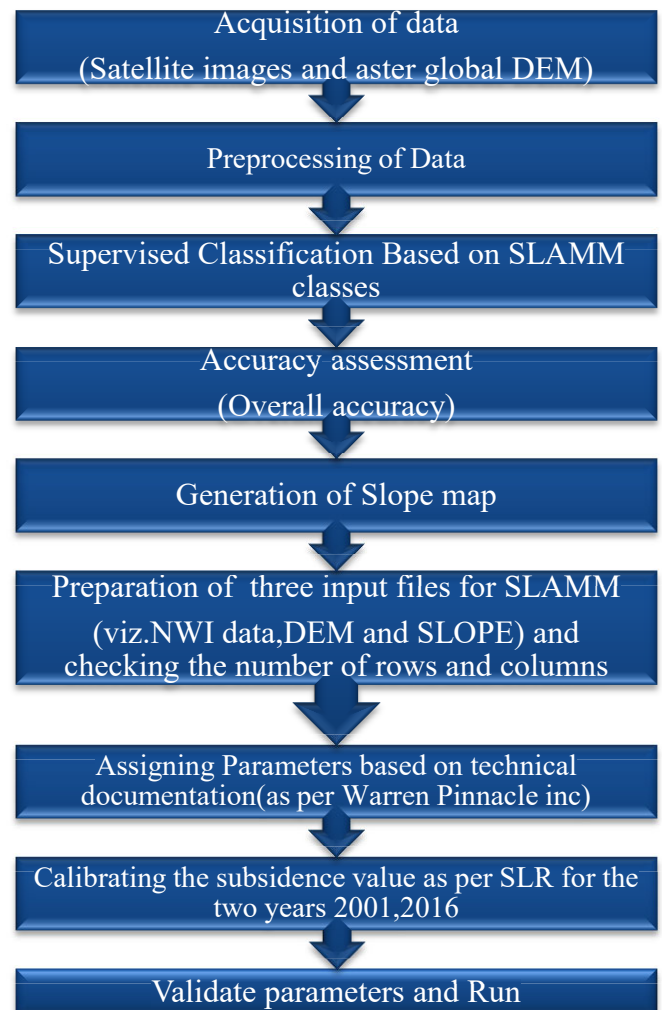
Acquisition of data

(Satellite images and aster global DEM)

Preprocessing of Data

Supervised Classification Based on SLAMM classes

Accuracy assessment

(Overall accuracy)

Generation of Slope map

Preparation of  three input files for SLAMM

(viz.NWI data,DEM and SLOPE) and checking the number of rows and columns

Assigning Parameters based on technical documentation(as per Warren Pinnacle inc)

Calibrating the subsidence value as per SLR for the two years 2001,2016

Validate parameters and Run